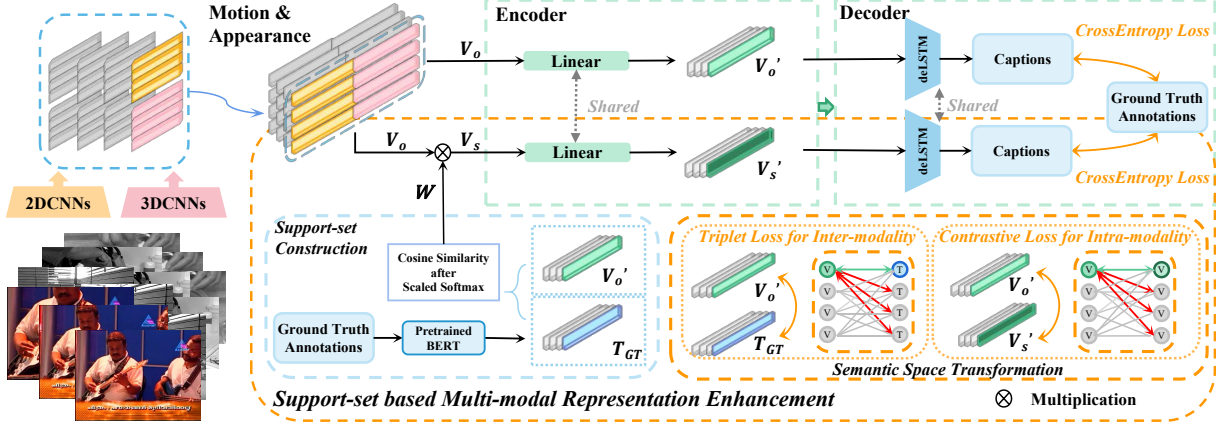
Motion & Appearance

Encoder

Decoder

CrossEntropy Loss

$V_o$

Linear

$V_o'$

deLSTM

Captions

Shared

Shared

Ground Truth Annotations

$V_o$

$V_s$

Linear

$V_s'$

deLSTM

Captions

CrossEntropy Loss

2DCNNs

3DCNNs

W

Support-set Construction

Cosine Similarity after Scaled Softmax

$V_o'$

Ground Truth Annotations

Pretrained BERT

$T_{GT}$

Triplet Loss for Inter-modality

$V_o'$

$T_{GT}$

V

T

V

T

V

T

V

T

Contrastive Loss for Intra-modality

$V_o'$

$V_s'$

V

V

V

V

V

V

V

V

Semantic Space Transformation

Support-set based Multi-modal Representation Enhancement

$\otimes$ Multiplication